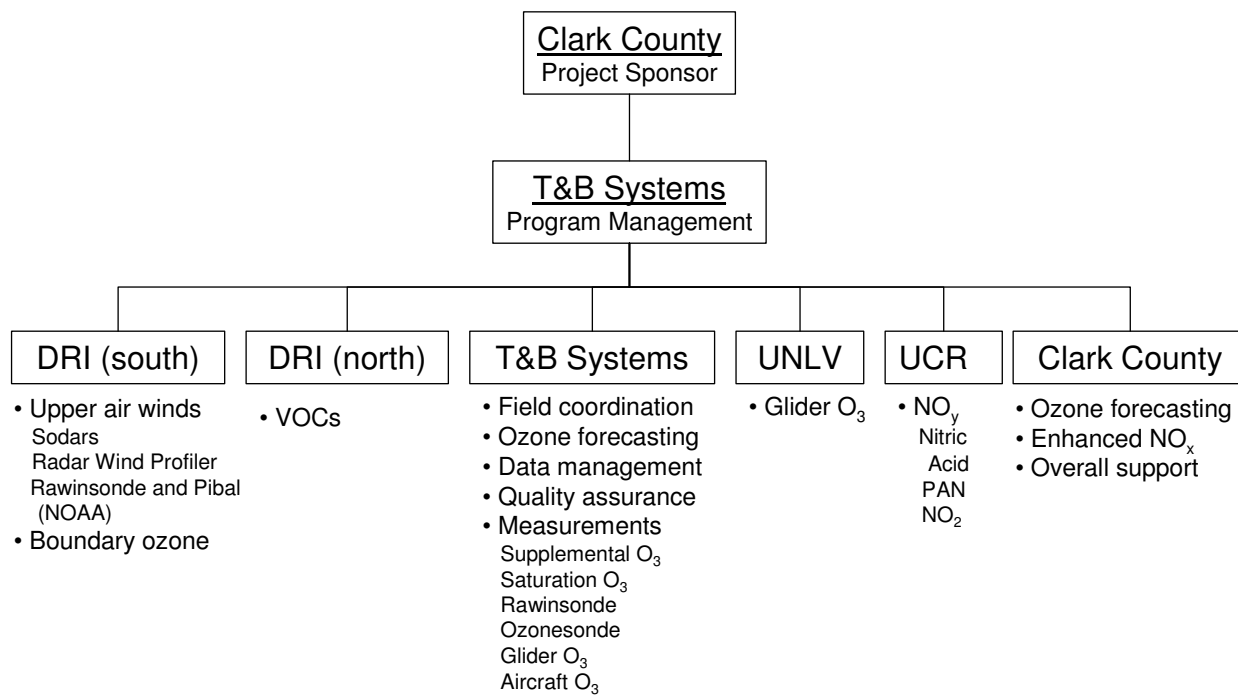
Clark County
Project Sponsor

T&B Systems
Program Management

DRI (south)
• Upper air winds
Sodars
Radar Wind Profiler
Rawinsonde and Pibal (NOAA)
• Boundary ozone

DRI (north)
• VOCs

T&B Systems
• Field coordination
• Ozone forecasting
• Data management
• Quality assurance
• Measurements
Supplemental $O_3$
Saturation $O_3$
Rawinsonde
Ozonesonde
Glider $O_3$
Aircraft $O_3$

UNLV
• Glider $O_3$

UCR
• $NO_y$
Nitric Acid
PAN
$NO_2$

Clark County
• Ozone forecasting
• Enhanced $NO_x$
• Overall support